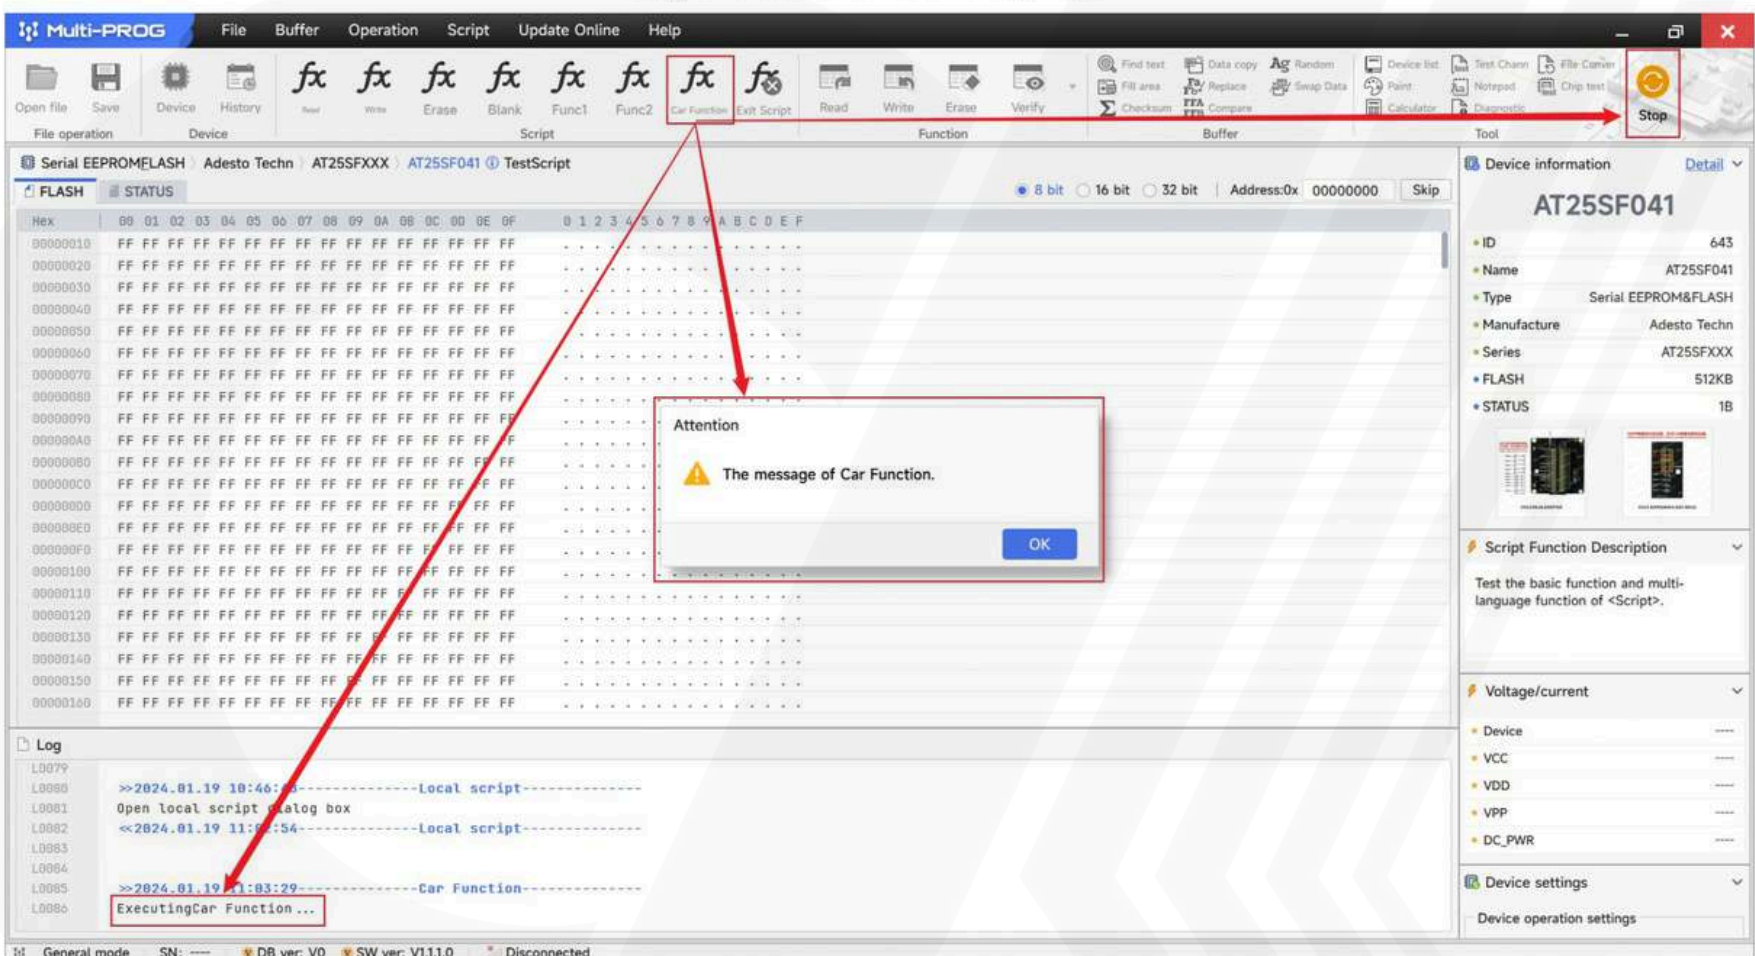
Multi-PROG File Buffer Operation Script Update Online Help

Open file Save File operation
Device History Device
Read Write Erase Blank Func1 Func2 Car Function Exit Script Script
Read Write Erase Verify Function
Find text Data copy Random Fill area Replace Swap Data Checksum Compare Buffer
Device list Test Chann File Conver Paint Notepad Chip test Calculator Diagnostic Tool
Stop

Serial EEPROMFLASH Adesto Techn AT25SFXXX AT25SF041 TestScript

FLASH STATUS

8 bit 16 bit 32 bit Address:0x 00000000 Skip

| Hex | 00 01 02 03 04 05 06 07 08 09 0A 0B 0C 0D 0E 0F | 0 1 2 3 4 5 6 7 8 9 A B C D E F |
|---|---|---|
| 00000010 | FF FF FF FF FF FF FF FF FF FF FF FF FF FF FF FF | ................ |
| 00000020 | FF FF FF FF FF FF FF FF FF FF FF FF FF FF FF FF | ................ |
| 00000030 | FF FF FF FF FF FF FF FF FF FF FF FF FF FF FF FF | ................ |
| 00000040 | FF FF FF FF FF FF FF FF FF FF FF FF FF FF FF FF | ................ |
| 00000050 | FF FF FF FF FF FF FF FF FF FF FF FF FF FF FF FF | ................ |
| 00000060 | FF FF FF FF FF FF FF FF FF FF FF FF FF FF FF FF | ................ |
| 00000070 | FF FF FF FF FF FF FF FF FF FF FF FF FF FF FF FF | ................ |
| 00000080 | FF FF FF FF FF FF FF FF FF FF FF FF FF FF FF FF | ................ |
| 00000090 | FF FF FF FF FF FF FF FF FF FF FF FF FF FF FF FF | ................ |
| 000000A0 | FF FF FF FF FF FF FF FF FF FF FF FF FF FF FF FF | ................ |
| 000000B0 | FF FF FF FF FF FF FF FF FF FF FF FF FF FF FF FF | ................ |
| 000000C0 | FF FF FF FF FF FF FF FF FF FF FF FF FF FF FF FF | ................ |
| 000000D0 | FF FF FF FF FF FF FF FF FF FF FF FF FF FF FF FF | ................ |
| 000000E0 | FF FF FF FF FF FF FF FF FF FF FF FF FF FF FF FF | ................ |
| 000000F0 | FF FF FF FF FF FF FF FF FF FF FF FF FF FF FF FF | ................ |
| 00000100 | FF FF FF FF FF FF FF FF FF FF FF FF FF FF FF FF | ................ |
| 00000110 | FF FF FF FF FF FF FF FF FF FF FF FF FF FF FF FF | ................ |
| 00000120 | FF FF FF FF FF FF FF FF FF FF FF FF FF FF FF FF | ................ |
| 00000130 | FF FF FF FF FF FF FF FF FF FF FF FF FF FF FF FF | ................ |
| 00000140 | FF FF FF FF FF FF FF FF FF FF FF FF FF FF FF FF | ................ |
| 00000150 | FF FF FF FF FF FF FF FF FF FF FF FF FF FF FF FF | ................ |
| 00000160 | FF FF FF FF FF FF FF FF FF FF FF FF FF FF FF FF | ................ |

Attention
The message of Car Function.
OK

Log
L0079
L0080 >>2024.01.19 10:46:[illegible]-------------Local script-------------
L0081 Open local script dialog box
L0082 <<2024.01.19 11:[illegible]:54-------------Local script-------------
L0083
L0084
L0085 >>2024.01.19 11:03:29-------------Car Function-------------
L0086 ExecutingCar Function ...

Device information Detail
AT25SF041
ID 643
Name AT25SF041
Type Serial EEPROM&FLASH
Manufacture Adesto Techn
Series AT25SFXXX
FLASH 512KB
STATUS 1B

Script Function Description
Test the basic function and multi-language function of <Script>.

Voltage/current
Device ----
VCC ----
VDD ----
VPP ----
DC_PWR ----

Device settings
Device operation settings

General mode SN: ---- DB ver: V0 SW ver: V1.1.0 Disconnected